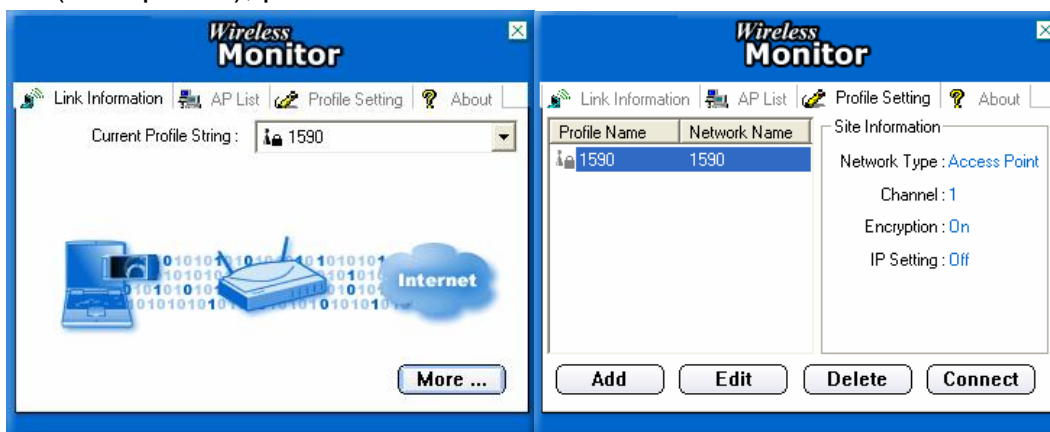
Wireless Monitor

Link Information | AP List | Profile Setting | About

Current Profile String : 1590

Internet

More ...

Wireless Monitor

Link Information | AP List | Profile Setting | About

| Profile Name | Network Name |
|---|---|
| 1590 | 1590 |

Site Information

Network Type : Access Point

Channel : 1

Encryption : On

IP Setting : Off

Add Edit Delete Connect